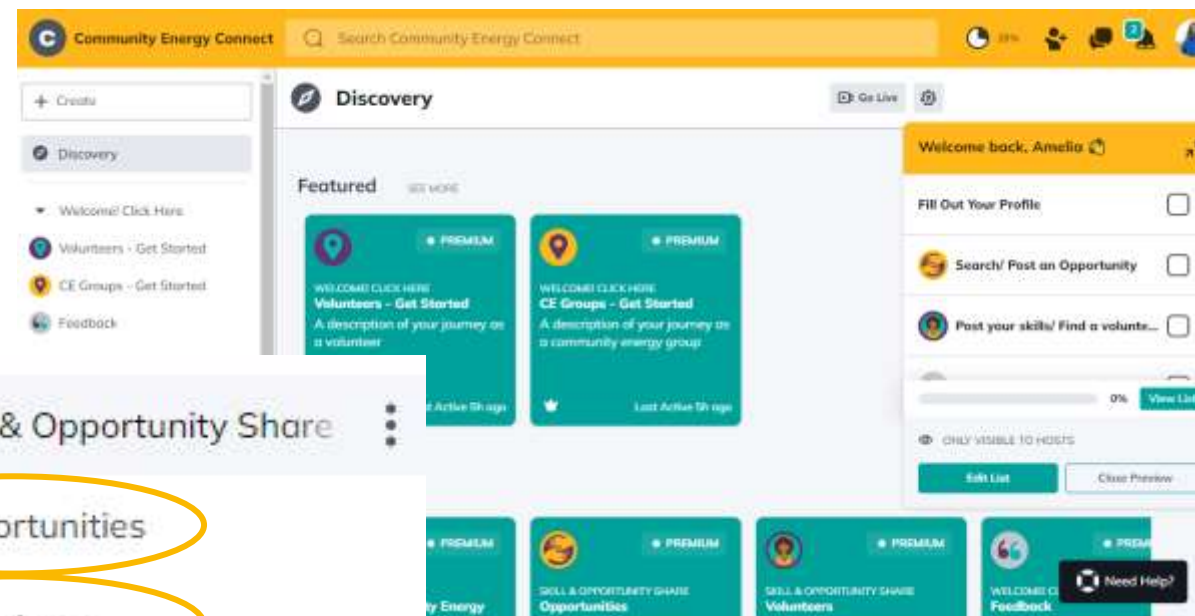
Community Energy Connect

Search Community Energy Connect

2

+ Create

Discovery

Welcome! Click Here

Volunteers - Get Started

CE Groups - Get Started

Feedback

Discovery

Go Live

Featured SEE MORE

PREMIUM

WELCOME! CLICK HERE
Volunteers - Get Started
A description of your journey as a volunteer

PREMIUM

WELCOME! CLICK HERE
CE Groups - Get Started
A description of your journey as a community energy group

Last Active 5h ago

Last Active 5h ago

Welcome back, Amelia

Fill Out Your Profile

Search/ Post an Opportunity

Post your skills/ Find a volunte...

0%

View List

ONLY VISIBLE TO HOSTS

Edit List

Close Preview

& Opportunity Share

ortunities

PREMIUM

ty Energy

PREMIUM

SKILL & OPPORTUNITY SHARE
Opportunities

PREMIUM

SKILL & OPPORTUNITY SHARE
Volunteers

PREM

WELCOME C
Feedback

Need Help?